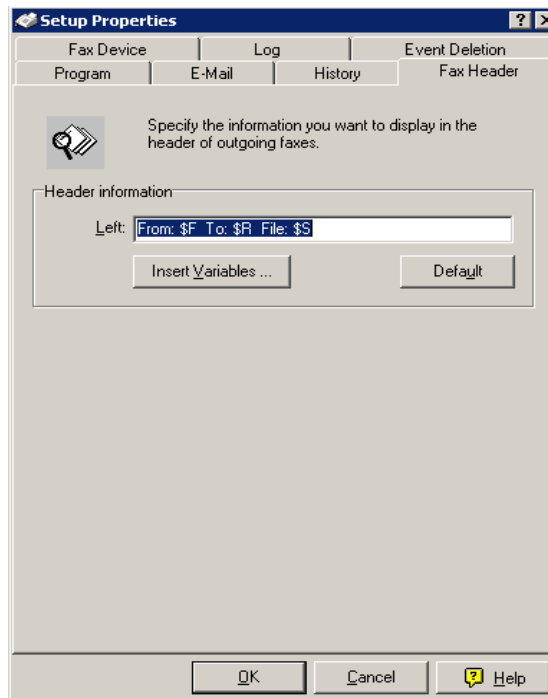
Setup Properties
?
X
Fax Device
Log
Event Deletion
Program
E-Mail
History
Fax Header

Specify the information you want to display in the header of outgoing faxes.

Header information
Left: From: $F To: $R File: $S
Insert Variables ...
Default

OK
Cancel
Help